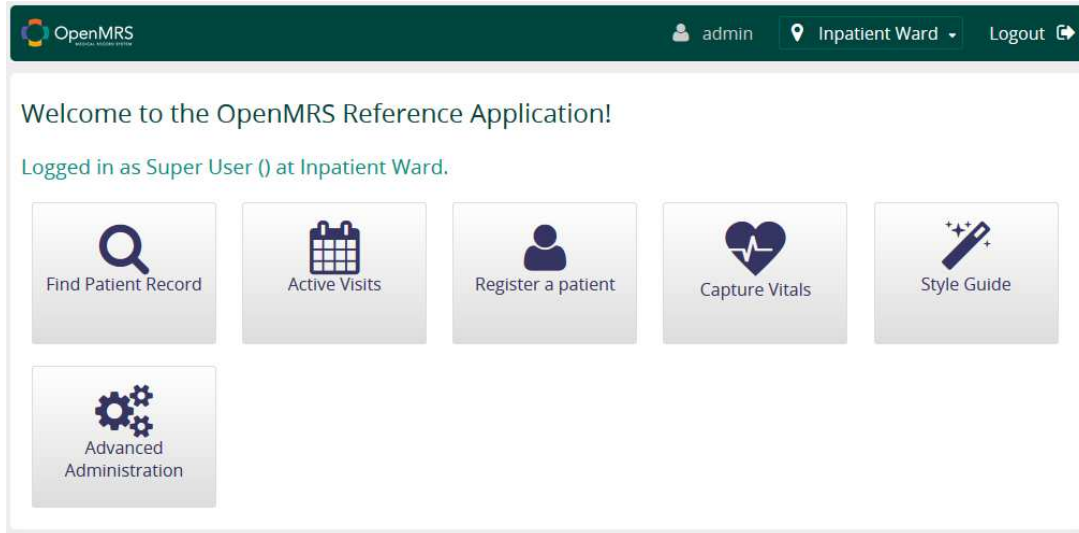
OpenMRS MEDICAL RECORD SYSTEM

admin

Inpatient Ward

Logout

Welcome to the OpenMRS Reference Application!

Logged in as Super User () at Inpatient Ward.

Find Patient Record

Active Visits

Register a patient

Capture Vitals

Style Guide

Advanced Administration